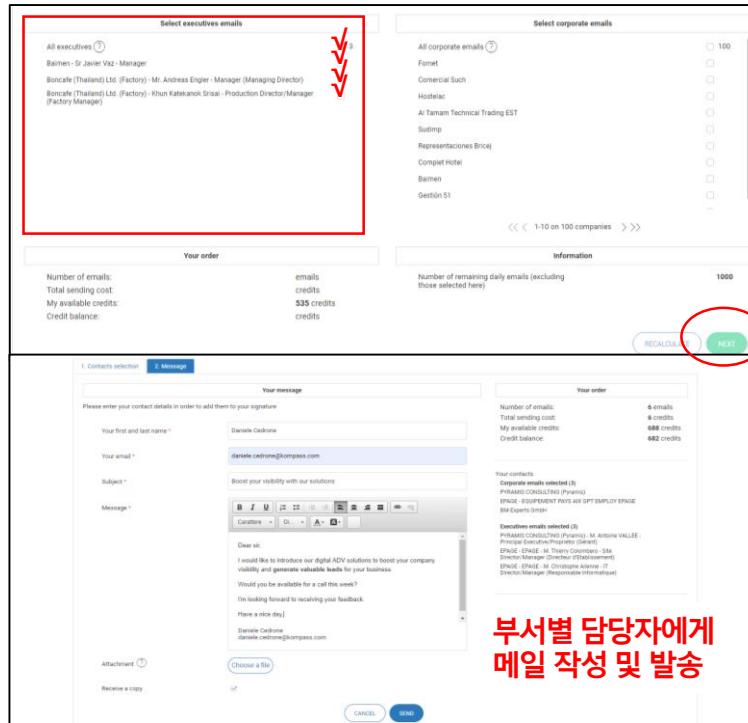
Select executives emails

All executives ⓘ 3

Baimen - Sr Javier Vaz - Manager

Boncafe (Thailand) Ltd. (Factory) - Mr. Andreas Engler - Manager (Managing Director)

Boncafe (Thailand) Ltd. (Factory) - Khun Katekanok Srisai - Production Director/Manager (Factory Manager)

Select corporate emails

All corporate emails ⓘ 100

Fornet

Comercial Such

Hostelac

Al Tamam Technical Trading EST

Sudimp

Representaciones Bricej

Complet Hotel

Barmen

Gestión 51

1-10 on 100 companies

Your order

Number of emails: emails

Total sending cost: credits

My available credits: 535 credits

Credit balance: credits

Information

Number of remaining daily emails (excluding those selected here) 1000

RECALCULATE

NEXT

1. Contacts selection 2. Message

Your message

Please enter your contact details in order to add them to your signature

Your first and last name * Daniele Cedrone

Your email * daniele.cedrone@kompass.com

Subject * Boost your visibility with our solutions

Message *

Carattere Di...

Dear sir,

I would like to introduce our digital ADV solutions to boost your company visibility and generate valuable leads for your business.

Would you be available for a call this week?

I'm looking forward to receiving your feedback

Have a nice day

Daniele Cedrone
daniele.cedrone@kompass.com

Attachment ⓘ Choose a file

Receive a copy

CANCEL SEND

Your order

Number of emails: 6 emails

Total sending cost: 6 credits

My available credits: 688 credits

Credit balance: 682 credits

Your contacts

Corporate emails selected (3)

PYRAMIS CONSULTING (Pyramis)

EPAGE - EQUIPEMENT PAYS AIX GPT EMPLOY EPAGE

BM-Experts GmbH

Executives emails selected (3)

PYRAMIS CONSULTING (Pyramis) - M. Antoine VALLÉE - Principal-Executive/Proprietor (Gérant)

EPAGE - EPAGE - M. Thierry Colombero - Site Director/Manager (Directeur d'Etablissement)

EPAGE - EPAGE - M. Christophe Arlenne - IT Director/Manager (Responsable Informatique)

부서별 담당자에게
메일 작성 및 발송